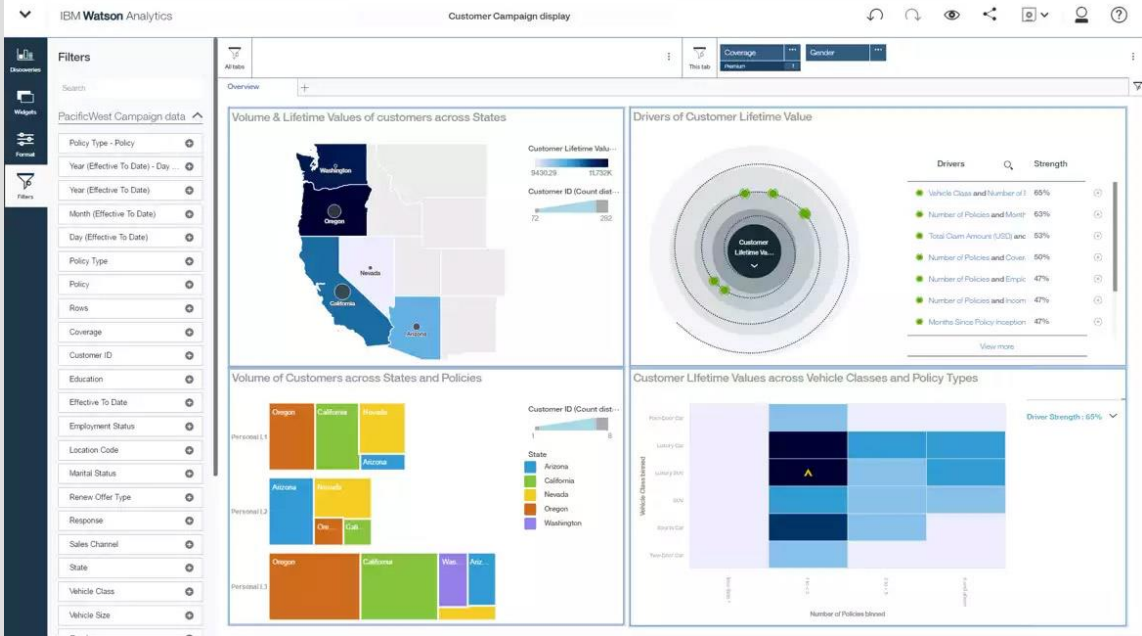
IBM Watson Analytics

Customer Campaign display

Discoveries

Widgets

Format

Filters

Filters

Search

PacificWest Campaign data

Policy Type - Policy

Year (Effective To Date) - Day ...

Year (Effective To Date)

Month (Effective To Date)

Day (Effective To Date)

Policy Type

Policy

Rows

Coverage

Customer ID

Education

Effective To Date

Employment Status

Location Code

Marital Status

Renew Offer Type

Response

Sales Channel

State

Vehicle Class

Vehicle Size

All tabs

This tab

Coverage

Premium 1

Gender

Overview

+

Volume & Lifetime Values of customers across States

Washington

Oregon

Nevada

California

Arizona

Customer Lifetime Valu...

9430.29 11,732K

Customer ID (Count dist...

72 292

Drivers of Customer Lifetime Value

Customer Lifetime Va...

Drivers

Strength

Vehicle Class and Number of I 65%

Number of Policies and Month 63%

Total Claim Amount (USD) and 53%

Number of Policies and Cover 50%

Number of Policies and Emplo 47%

Number of Policies and Incom 47%

Months Since Policy Inception 47%

View more

Volume of Customers across States and Policies

Personal L1

Oregon

California

Nevada

Arizona

Personal L2

Arizona

Nevada

Ore...

Cali

Personal L3

Oregon

California

Was...

Ariz...

Customer ID (Count dist...

1 8

State

Arizona

California

Nevada

Oregon

Washington

Customer Lifetime Values across Vehicle Classes and Policy Types

Driver Strength : 65%

Vehicle Class binned

Number of Policies binned